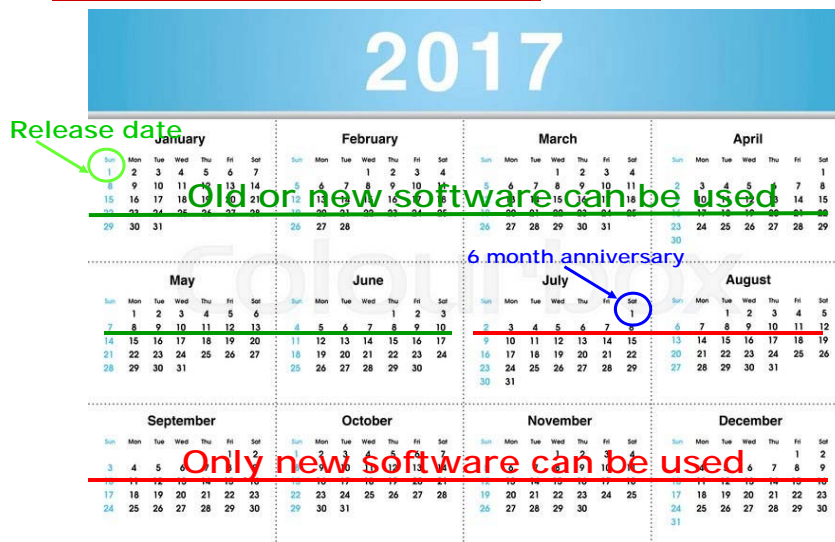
2017

Release date

Old or new software can be used

6 month anniversary

Only new software can be used

January
Sun Mon Tue Wed Thu Fri Sat
1 2 3 4 5 6 7
8 9 10 11 12 13 14
15 16 17 18 19 20 21
22 23 24 25 26 27 28
29 30 31

February
Sun Mon Tue Wed Thu Fri Sat
1 2 3 4
5 6 7 8 9 10 11
12 13 14 15 16 17 18
19 20 21 22 23 24 25
26 27 28

March
Sun Mon Tue Wed Thu Fri Sat
1 2 3 4
5 6 7 8 9 10 11
12 13 14 15 16 17 18
19 20 21 22 23 24 25
26 27 28 29 30 31

April
Sun Mon Tue Wed Thu Fri Sat
1
2 3 4 5 6 7 8
9 10 11 12 13 14 15
16 17 18 19 20 21 22
23 24 25 26 27 28 29
30

May
Sun Mon Tue Wed Thu Fri Sat
1 2 3 4 5 6
7 8 9 10 11 12 13
14 15 16 17 18 19 20
21 22 23 24 25 26 27
28 29 30 31

June
Sun Mon Tue Wed Thu Fri Sat
1 2 3
4 5 6 7 8 9 10
11 12 13 14 15 16 17
18 19 20 21 22 23 24
25 26 27 28 29 30

July
Sun Mon Tue Wed Thu Fri Sat
1
2 3 4 5 6 7 8
9 10 11 12 13 14 15
16 17 18 19 20 21 22
23 24 25 26 27 28 29
30 31

August
Sun Mon Tue Wed Thu Fri Sat
1 2 3 4 5
6 7 8 9 10 11 12
13 14 15 16 17 18 19
20 21 22 23 24 25 26
27 28 29 30 31

September
Sun Mon Tue Wed Thu Fri Sat
1 2
3 4 5 6 7 8 9
10 11 12 13 14 15 16
17 18 19 20 21 22 23
24 25 26 27 28 29 30

October
Sun Mon Tue Wed Thu Fri Sat
1 2 3 4 5 6 7
8 9 10 11 12 13 14
15 16 17 18 19 20 21
22 23 24 25 26 27 28
29 30 31

November
Sun Mon Tue Wed Thu Fri Sat
1 2 3 4
5 6 7 8 9 10 11
12 13 14 15 16 17 18
19 20 21 22 23 24 25
26 27 28 29 30

December
Sun Mon Tue Wed Thu Fri Sat
1 2
3 4 5 6 7 8 9
10 11 12 13 14 15 16
17 18 19 20 21 22 23
24 25 26 27 28 29 30
31

Colourbox